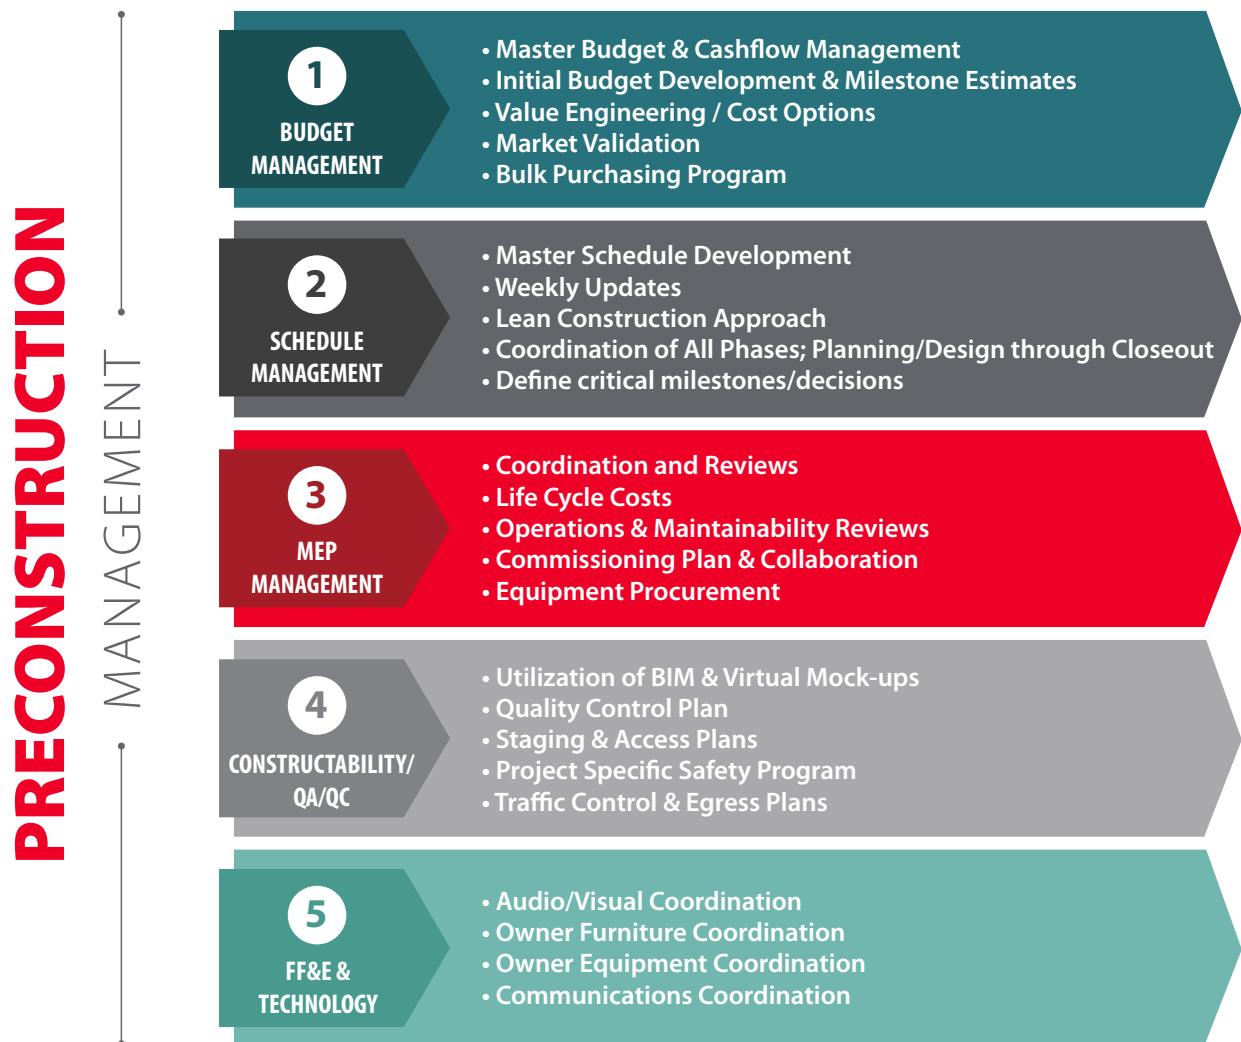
PRECONSTRUCTION

MANAGEMENT

1
BUDGET MANAGEMENT

• Master Budget & Cashflow Management
• Initial Budget Development & Milestone Estimates
• Value Engineering / Cost Options
• Market Validation
• Bulk Purchasing Program

2
SCHEDULE MANAGEMENT

• Master Schedule Development
• Weekly Updates
• Lean Construction Approach
• Coordination of All Phases; Planning/Design through Closeout
• Define critical milestones/decisions

3
MEP MANAGEMENT

• Coordination and Reviews
• Life Cycle Costs
• Operations & Maintainability Reviews
• Commissioning Plan & Collaboration
• Equipment Procurement

4
CONSTRUCTABILITY/ QA/QC

• Utilization of BIM & Virtual Mock-ups
• Quality Control Plan
• Staging & Access Plans
• Project Specific Safety Program
• Traffic Control & Egress Plans

5
FF&E & TECHNOLOGY

• Audio/Visual Coordination
• Owner Furniture Coordination
• Owner Equipment Coordination
• Communications Coordination